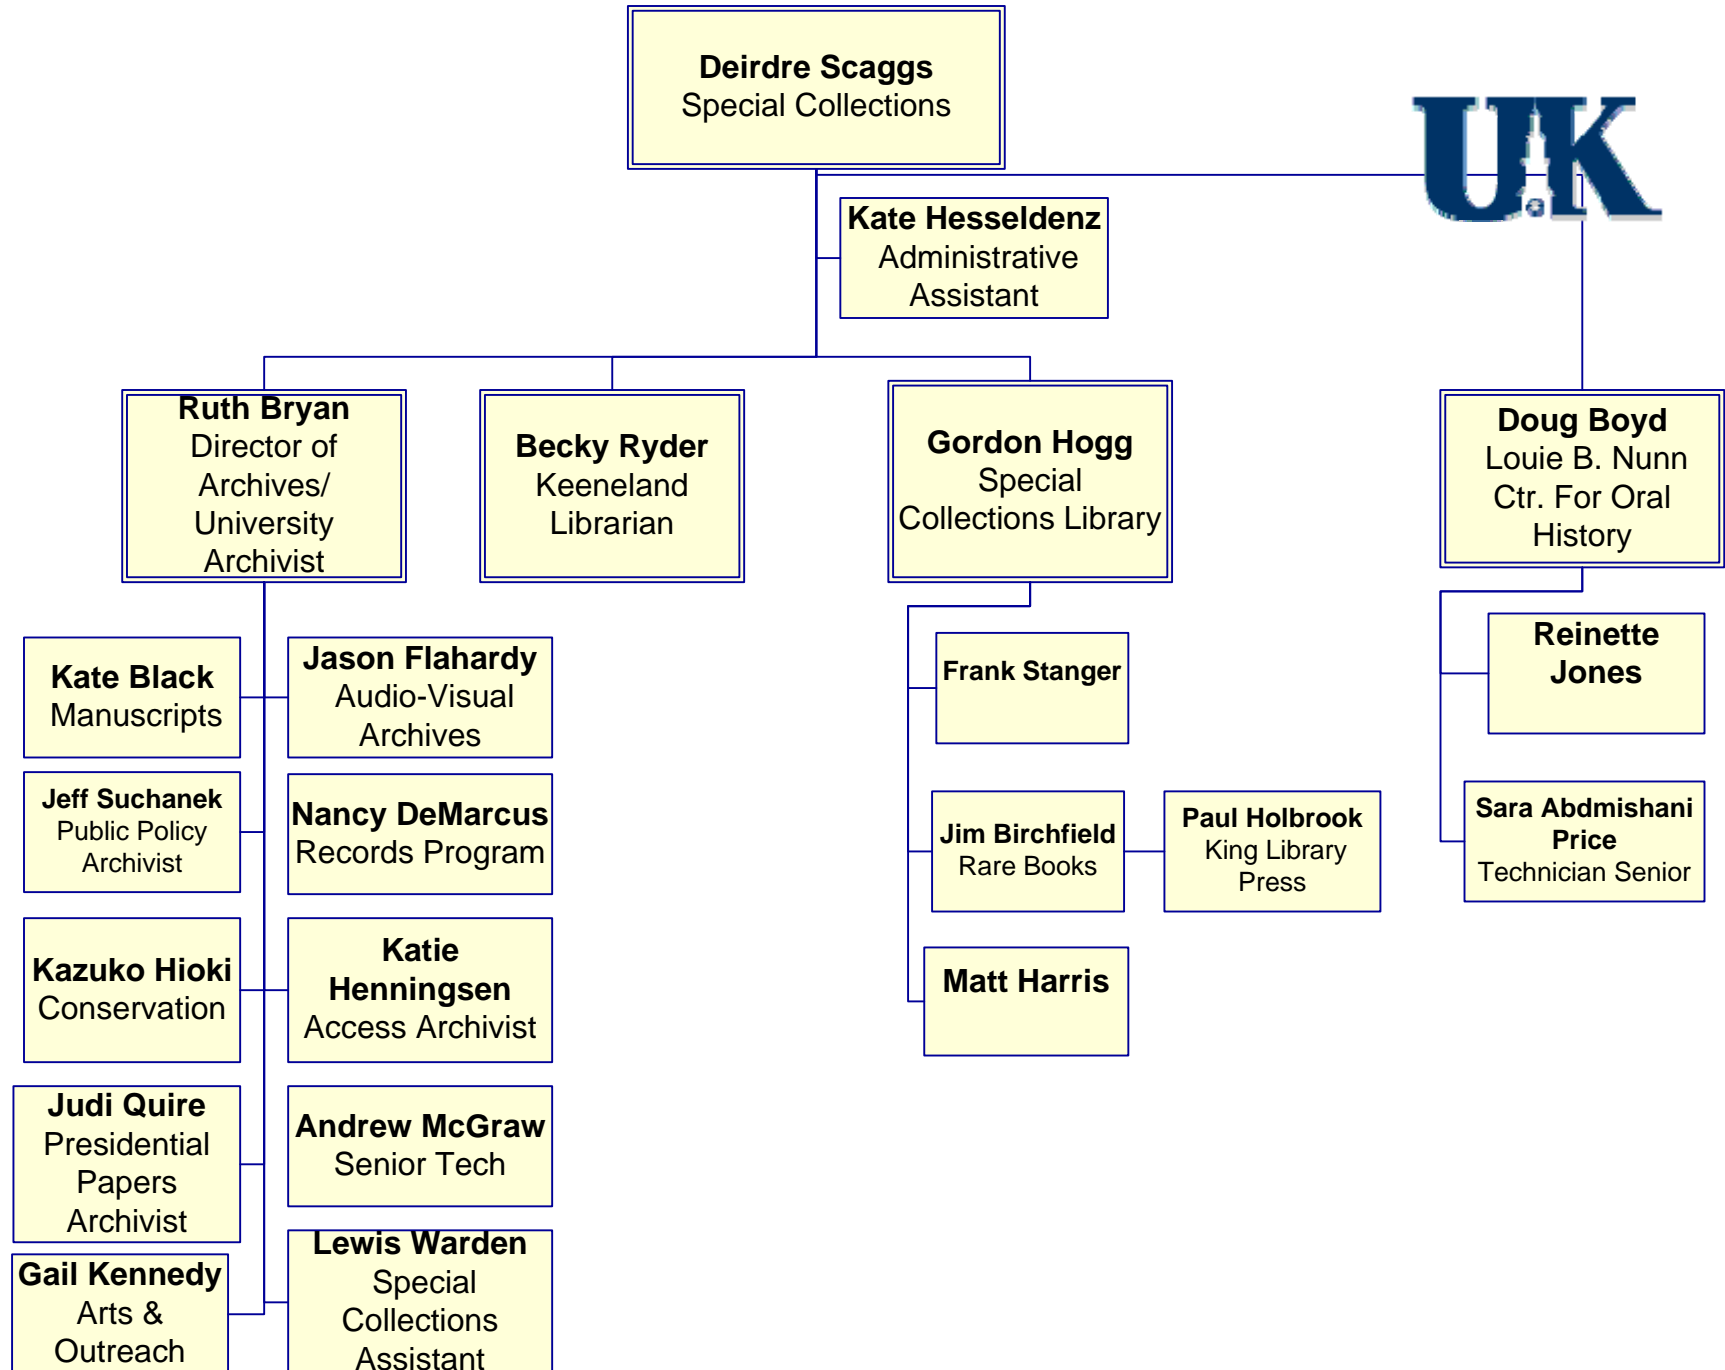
Deirdre Scaggs
Special Collections

UK

Kate Hesseldenz
Administrative Assistant

Ruth Bryan
Director of Archives/ University Archivist

Becky Ryder
Keeneland Librarian

Gordon Hogg
Special Collections Library

Doug Boyd
Louie B. Nunn Ctr. For Oral History

Kate Black
Manuscripts

Jason Flahardy
Audio-Visual Archives

Jeff Suchanek
Public Policy Archivist

Nancy DeMarcus
Records Program

Kazuko Hioki
Conservation

Katie Henningsen
Access Archivist

Judi Quire
Presidential Papers Archivist

Andrew McGraw
Senior Tech

Gail Kennedy
Arts & Outreach

Lewis Warden
Special Collections Assistant

Frank Stanger

Jim Birchfield
Rare Books

Paul Holbrook
King Library Press

Matt Harris

Reinette Jones

Sara Abdmishani Price
Technician Senior